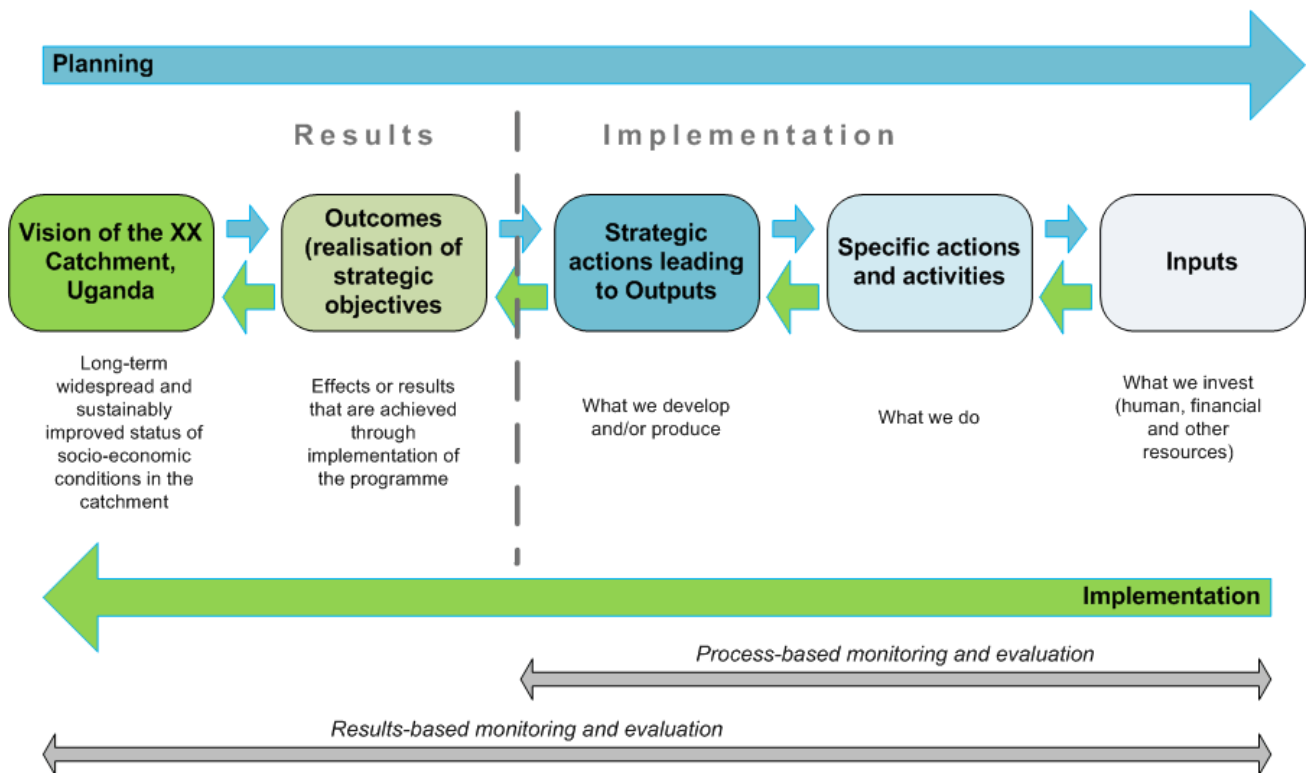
Planning

Results

Implementation

Vision of the XX Catchment, Uganda

Outcomes (realisation of strategic objectives

Strategic actions leading to Outputs

Specific actions and activities

Inputs

Long-term widespread and sustainably improved status of socio-economic conditions in the catchment

Effects or results that are achieved through implementation of the programme

What we develop and/or produce

What we do

What we invest (human, financial and other resources)

Implementation

*Process-based monitoring and evaluation*

*Results-based monitoring and evaluation*